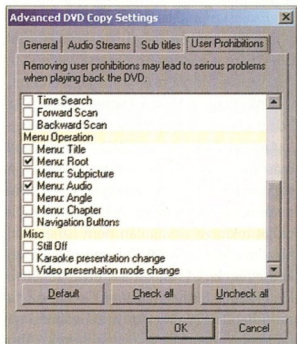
Advanced DVD Copy Settings

General | Audio Streams | Sub titles | User Prohibitions

Removing user prohibitions may lead to serious problems when playing back the DVD.

Time Search
Forward Scan
Backward Scan
Menu Operation
Menu: Title
Menu: Root
Menu: Subpicture
Menu: Audio
Menu: Angle
Menu: Chapter
Navigation Buttons
Misc
Still Off
Karaoke presentation change
Video presentation mode change

Default | Check all | Uncheck all

OK | Cancel